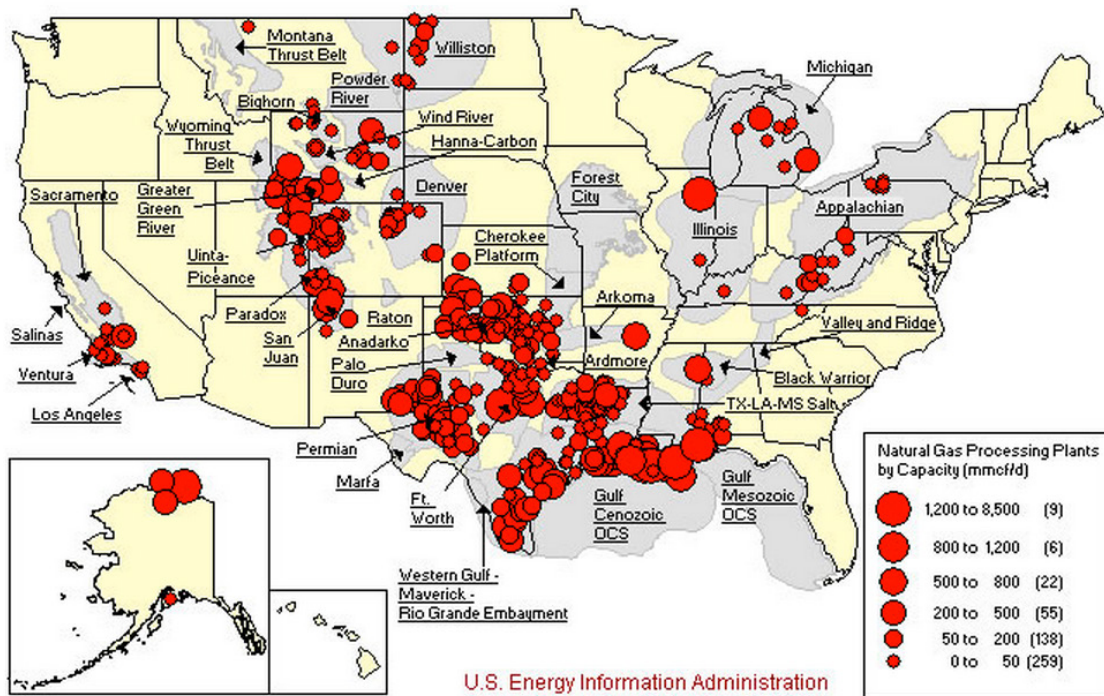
Montana Thrust Belt

Williston

Powder River

Bighorn

Wind River

Wyoming Thrust Belt

Hanna-Carbon

Michigan

Sacramento

Greater Green River

Denver

Forest City

Illinois

Appalachian

Uinta-Piceance

Cherokee Platform

Arkoma

Paradox

Raton

San Juan

Anadarko

Valley and Ridge

Salinas

Ventura

Palo Duro

Ardmore

Black Warrior

Los Angeles

TX-LA-MS Salt

Permian

Marfa

Ft. Worth

Gulf Cenozoic OCS

Gulf Mesozoic OCS

Western Gulf - Maverick - Rio Grande Embayment

Natural Gas Processing Plants by Capacity (mmcf/d)

| | |
|---|---|
| 1,200 to 8,500 | (9) |
| 800 to 1,200 | (6) |
| 500 to 800 | (22) |
| 200 to 500 | (55) |
| 50 to 200 | (138) |
| 0 to 50 | (259) |

U.S. Energy Information Administration